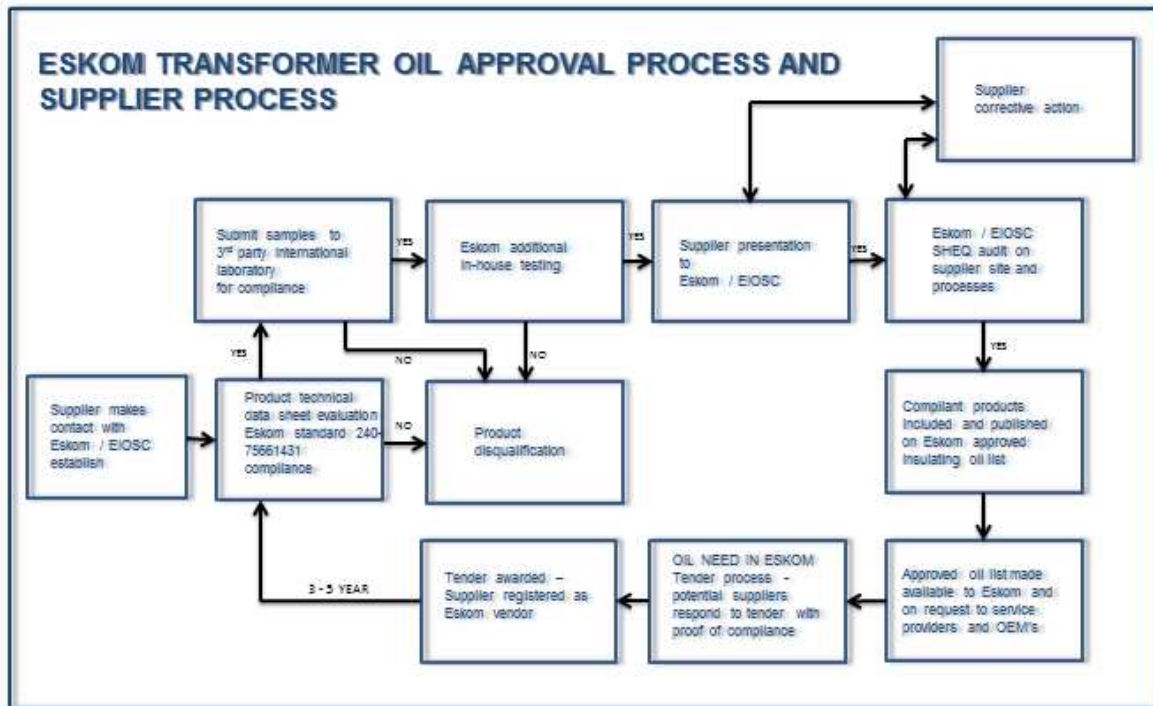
ESKOM TRANSFORMER OIL APPROVAL PROCESS AND SUPPLIER PROCESS

Supplier corrective action

Submit samples to 3$^{rd}$ party international laboratory for compliance

YES

Eskom additional in-house testing

YES

Supplier presentation to Eskom / EIOSC

YES

Eskom / EIOSC SHEQ audit on supplier site and processes

YES

NO

NO

Supplier makes contact with Eskom / EIOSC establish

Product technical data sheet evaluation Eskom standard 240-75661431 compliance

NO

Product disqualification

Compliant products included and published on Eskom approved insulating oil list

Tender awarded – Supplier registered as Eskom vendor

3 - 5 YEAR

OIL NEED IN ESKOM Tender process - potential suppliers respond to tender with proof of compliance

Approved oil list made available to Eskom and on request to service providers and OEM's